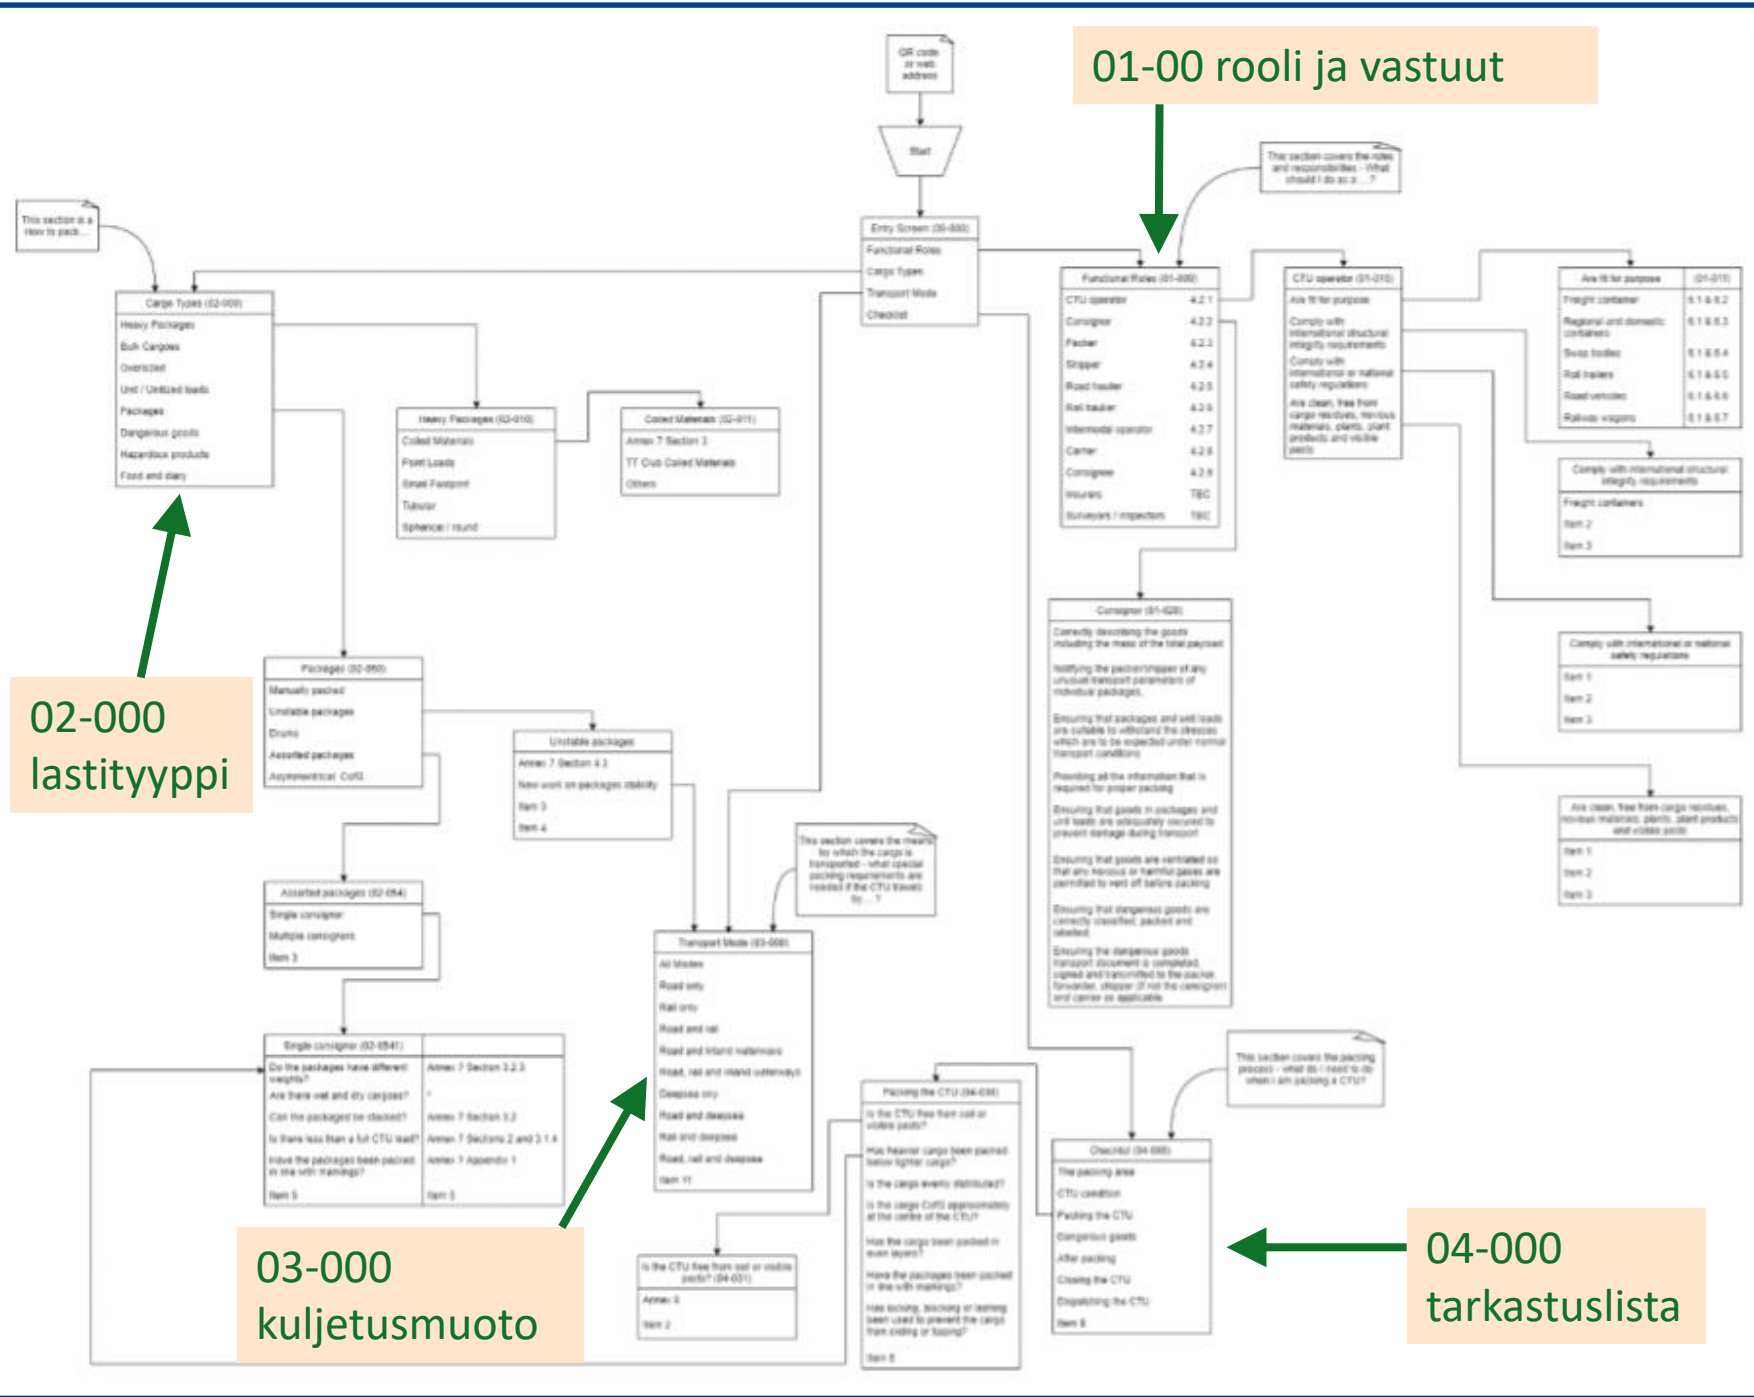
01-00 rooli ja vastuut

02-000 lastityyppi

03-000 kuljetusmuoto

04-000 tarkastuslista

QR code or web address

Start

Entry Screen (00-000)
Functional Roles
Cargo Types
Transport Mode
Checklist

This section is a How to pack...

Cargo Types (02-000)
Heavy Packages
Bulk Cargoes
Oversized
Unit / Unitized loads
Packages
Dangerous goods
Hazardous products
Food and diary

Heavy Packages (02-010)
Coiled Materials
Point Loads
Small Footprint
Tubular
Spherical / round

Coiled Materials (02-011)
Annex 7 Section 3
TT Club Coiled Materials
Others

This section covers the roles and responsibilities - What should I do as a ...?

Functional Roles (01-000)
| | |
|---|---|
| CTU operator | 4.2.1 |
| Consignor | 4.2.2 |
| Packer | 4.2.3 |
| Shipper | 4.2.4 |
| Road haulier | 4.2.5 |
| Rail haulier | 4.2.6 |
| Intermodal operator | 4.2.7 |
| Carrier | 4.2.8 |
| Consignee | 4.2.9 |
| Insurers | TBC |
| Surveyors / inspectors | TBC |

CTU operator (01-010)
Are fit for purpose
Comply with international structural integrity requirements
Comply with international or national safety regulations
Are clean, free from cargo residues, noxious materials, plants, plant products and visible pests

| Are fit for purpose | (01-011) |
|---|---|
| Freight container | 6.1.6.5.2 |
| Regional and domestic containers | 6.1.6.5.3 |
| Swap bodies | 6.1.6.5.4 |
| Rail trailers | 6.1.6.5.5 |
| Road vehicles | 6.1.6.5.6 |
| Railway wagons | 6.1.6.5.7 |

Comply with international structural integrity requirements
Freight containers
Item 2
Item 3

Comply with international or national safety regulations
Item 1
Item 2
Item 3

Are clean, free from cargo residues, noxious materials, plants, plant products and visible pests
Item 1
Item 2
Item 3

Consignor (01-020)
Correctly describing the goods including the mass of the total payload
Notifying the packer/shipper of any unusual transport parameters of individual packages
Ensuring that packages and unit loads are suitable to withstand the stresses which are to be expected under normal transport conditions
Providing all the information that is required for proper packing
Ensuring that goods in packages and unit loads are adequately secured to prevent damage during transport
Ensuring that goods are ventilated so that any noxious or harmful gases are permitted to vent off before packing
Ensuring that dangerous goods are correctly classified, packed and labelled
Ensuring the dangerous goods transport document is completed, signed and transmitted to the packer, forwarder, shipper (if not the consignor) and carrier as applicable

Packages (02-050)
Manually packed
Unstable packages
Drums
Assorted packages
Asymmetrical CofG

Unstable packages
Annex 7 Section 4.3
New work on packages stability
Item 3
Item 4

Assorted packages (02-054)
Single consignor
Multiple consignors
Item 3

This section covers the means by which the cargo is transported - what special packing requirements are needed if the CTU travels by ...?

Transport Mode (03-000)
All Modes
Road only
Rail only
Road and rail
Road and inland waterways
Road, rail and inland waterways
Deepsea only
Road and deepsea
Rail and deepsea
Road, rail and deepsea
Item 11

Single consignor (02-0541)
| | |
|---|---|
| Do the packages have different weights? | Annex 7 Section 3.2.3 |
| Are there wet and dry cargoes? | ? |
| Can the packages be stacked? | Annex 7 Section 3.2 |
| Is there less than a full CTU load? | Annex 7 Sections 2 and 3.1.4 |
| Have the packages been packed in line with markings? | Annex 7 Appendix 1 |
| Item 5 | Item 5 |

Packing the CTU (04-030)
Is the CTU free from soil or visible pests?
Has heavier cargo been packed below lighter cargo?
Is the cargo evenly distributed?
Is the cargo CofG approximately at the centre of the CTU?
Has the cargo been packed in even layers?
Have the packages been packed in line with markings?
Has locking, blocking or lashing been used to prevent the cargo from sliding or tipping?
Item 8

Is the CTU free from soil or visible pests? (04-031)
Annex 3
Item 2

This section covers the packing process - what do I need to do when I am packing a CTU?

Checklist (04-000)
The packing area
CTU condition
Packing the CTU
Dangerous goods
After packing
Closing the CTU
Dispatching the CTU
Item 8